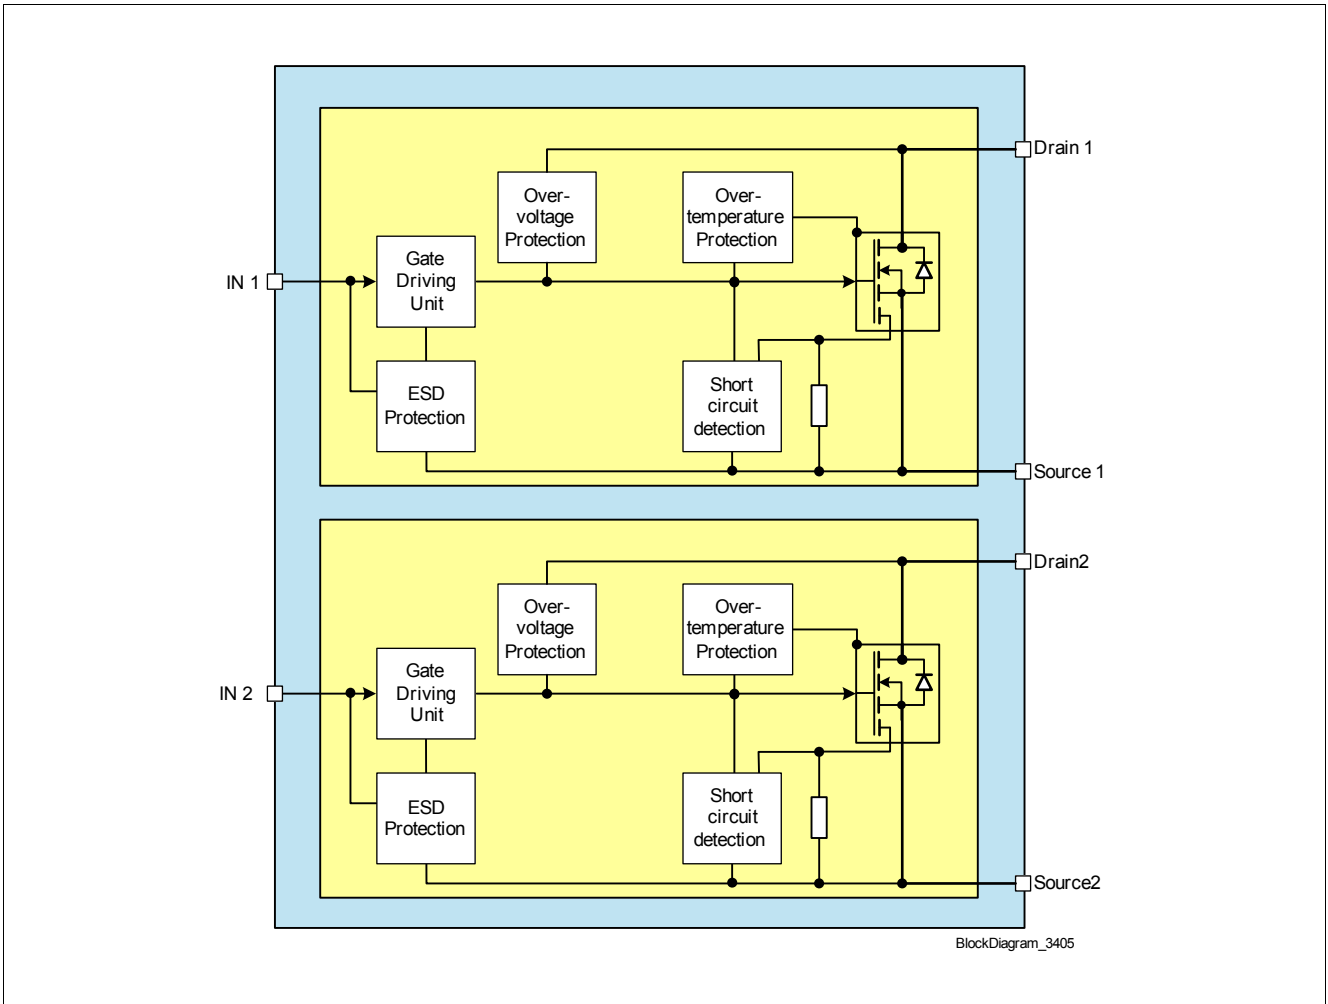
Drain 1

Over-voltage Protection

Over-temperature Protection

IN 1

Gate Driving Unit

ESD Protection

Short circuit detection

Source 1

Drain2

Over-voltage Protection

Over-temperature Protection

IN 2

Gate Driving Unit

ESD Protection

Short circuit detection

Source2

BlockDiagram_3405